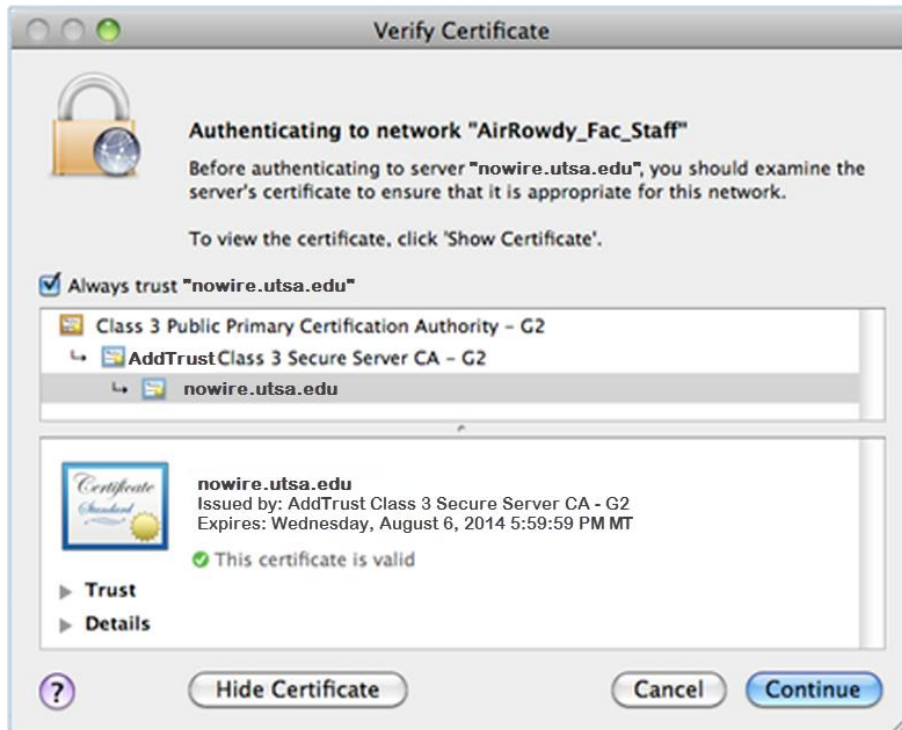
Verify Certificate

Authenticating to network "AirRowdy_Fac_Staff"

Before authenticating to server "nowire.utsa.edu", you should examine the server's certificate to ensure that it is appropriate for this network.

To view the certificate, click 'Show Certificate'.

Always trust "nowire.utsa.edu"

Class 3 Public Primary Certification Authority - G2
AddTrust Class 3 Secure Server CA - G2
nowire.utsa.edu

Certificate Standard

nowire.utsa.edu
Issued by: AddTrust Class 3 Secure Server CA - G2
Expires: Wednesday, August 6, 2014 5:59:59 PM MT

This certificate is valid

Trust
Details

?

Hide Certificate

Cancel

Continue